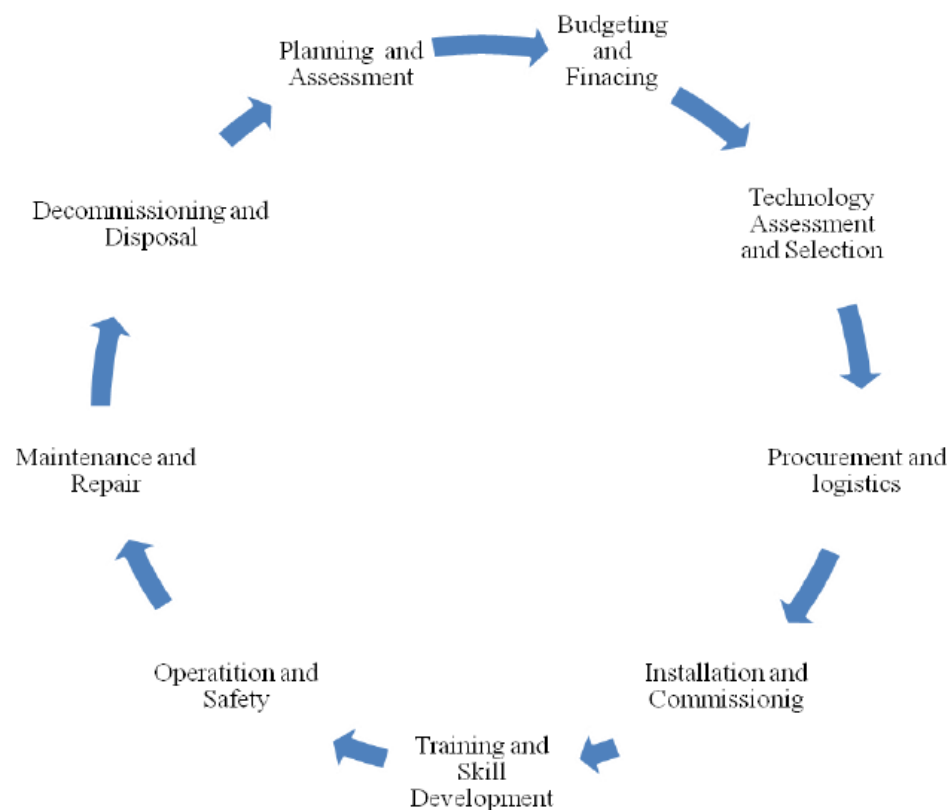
Planning and Assessment

Budgeting and Finacing

Technology Assessment and Selection

Procurement and logistics

Installation and Commissionig

Training and Skill Development

Operatition and Safety

Maintenance and Repair

Decommissioning and Disposal